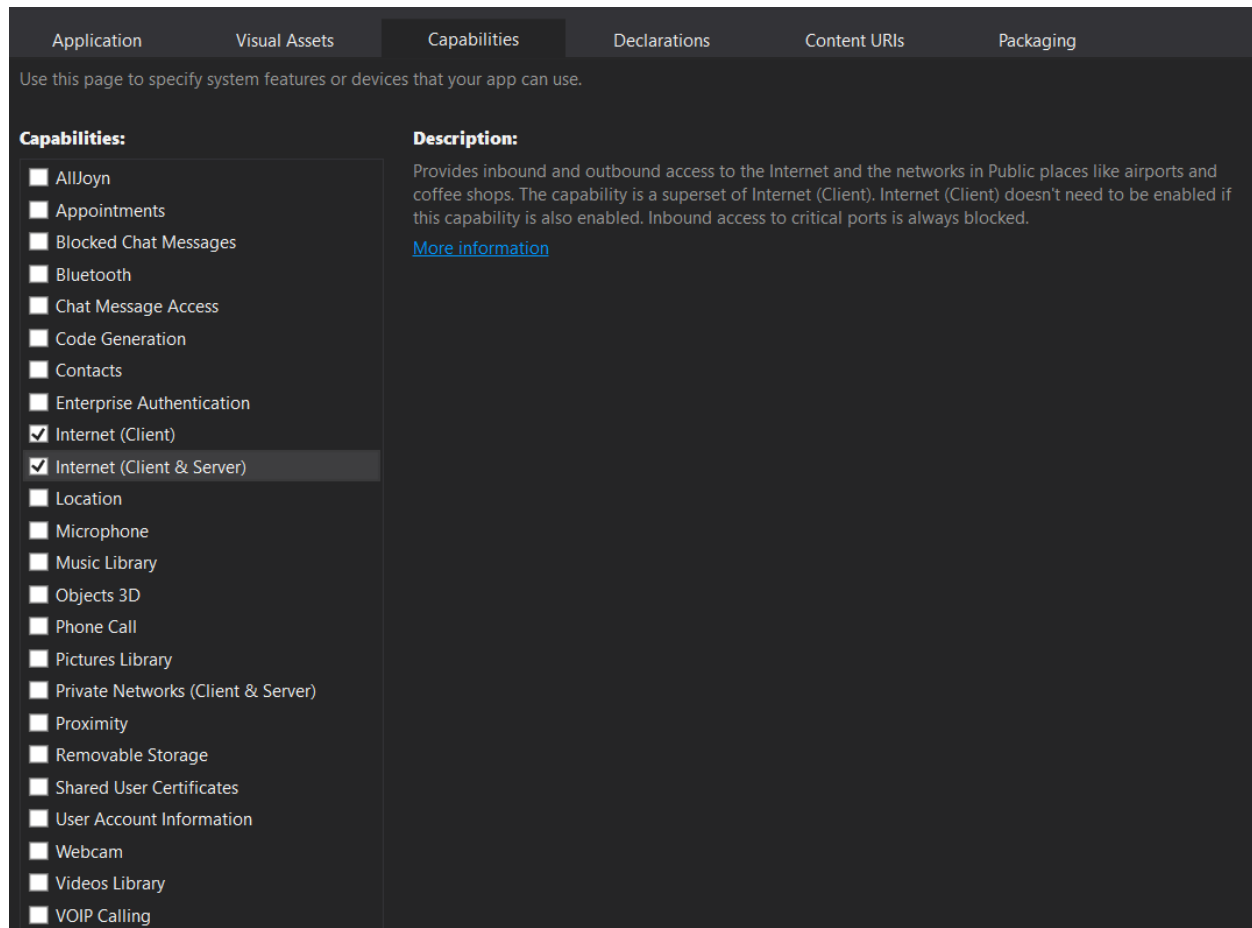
Application Visual Assets Capabilities Declarations Content URIs Packaging

Use this page to specify system features or devices that your app can use.

Capabilities:

AllJoyn
Appointments
Blocked Chat Messages
Bluetooth
Chat Message Access
Code Generation
Contacts
Enterprise Authentication
☑ Internet (Client)
☑ Internet (Client & Server)
Location
Microphone
Music Library
Objects 3D
Phone Call
Pictures Library
Private Networks (Client & Server)
Proximity
Removable Storage
Shared User Certificates
User Account Information
Webcam
Videos Library
VOIP Calling

Description:

Provides inbound and outbound access to the Internet and the networks in Public places like airports and coffee shops. The capability is a superset of Internet (Client). Internet (Client) doesn't need to be enabled if this capability is also enabled. Inbound access to critical ports is always blocked.

More information